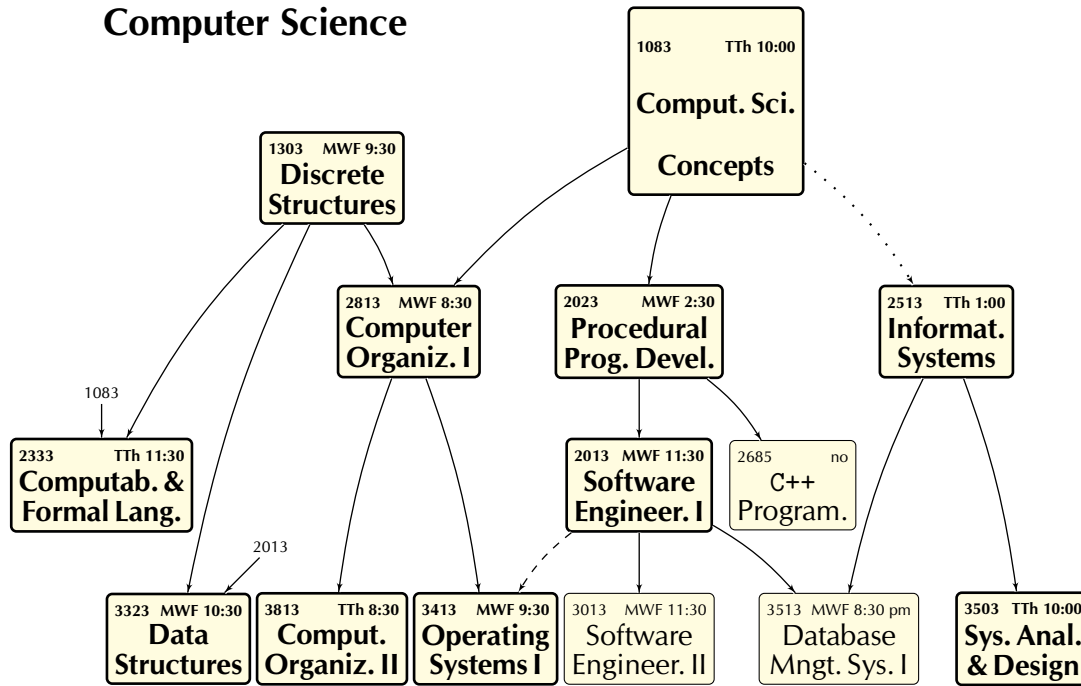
Computer Science

1083 TTh 10:00
Comput. Sci. Concepts

1303 MWF 9:30
Discrete Structures

2813 MWF 8:30
Computer Organiz. I

2023 MWF 2:30
Procedural Prog. Devel.

2513 TTh 1:00
Informat. Systems

1083

2333 TTh 11:30
Computab. & Formal Lang.

2013 MWF 11:30
Software Engineer. I

2685 no
C++ Program.

2013

3323 MWF 10:30
Data Structures

3813 TTh 8:30
Comput. Organiz. II

3413 MWF 9:30
Operating Systems I

3013 MWF 11:30
Software Engineer. II

3513 MWF 8:30 pm
Database Mngt. Sys. I

3503 TTh 10:00
Sys. Anal. & Design